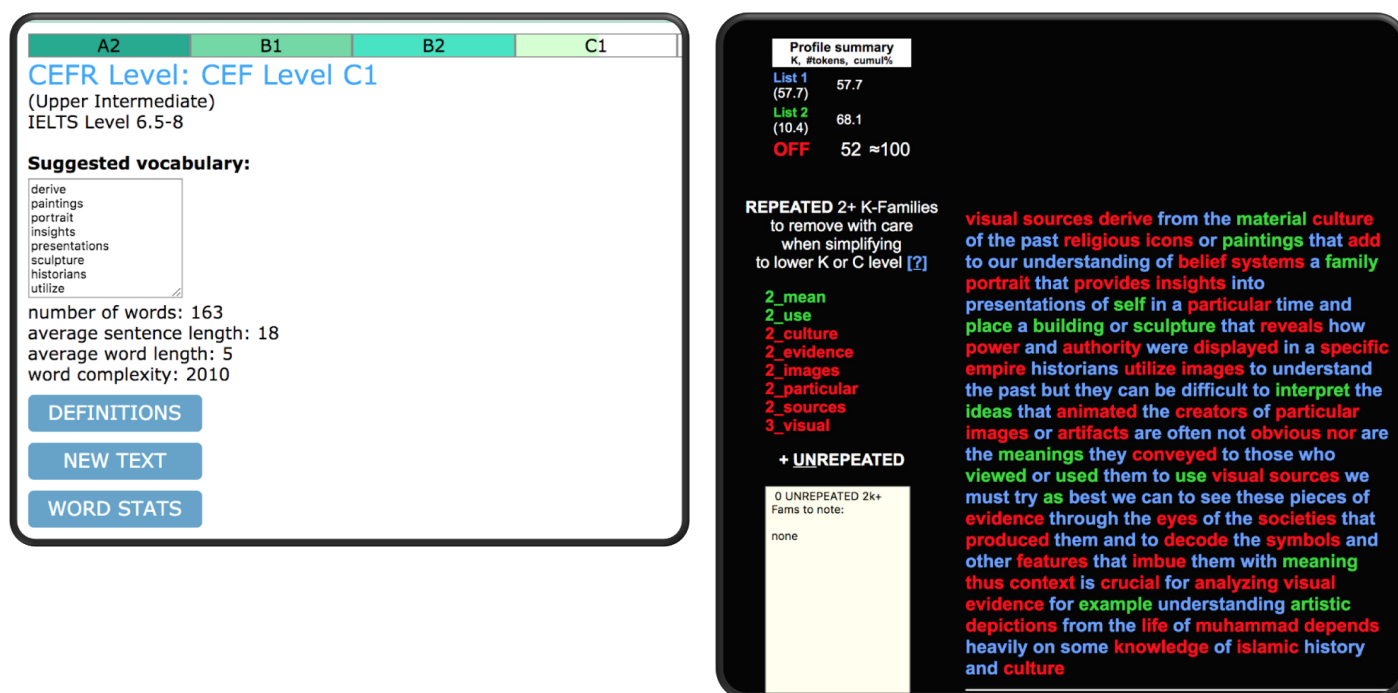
| A2 | B1 | B2 | C1 |
|---|---|---|---|

CEFR Level: CEF Level C1
(Upper Intermediate)
IELTS Level 6.5-8

**Suggested vocabulary:**

derive
paintings
portrait
insights
presentations
sculpture
historians
utilize

number of words: 163
average sentence length: 18
average word length: 5
word complexity: 2010

DEFINITIONS

NEW TEXT

WORD STATS

Profile summary
K, #tokens, cumul%

List 1 (57.7) 57.7
List 2 (10.4) 68.1
OFF 52 ≈100

REPEATED 2+ K-Families to remove with care when simplifying to lower K or C level [?]

2_mean
2_use
2_culture
2_evidence
2_images
2_particular
2_sources
3_visual

+ UNREPEATED

0 UNREPEATED 2k+ Fams to note:

none

visual sources derive from the material culture of the past religious icons or paintings that add to our understanding of belief systems a family portrait that provides insights into presentations of self in a particular time and place a building or sculpture that reveals how power and authority were displayed in a specific empire historians utilize images to understand the past but they can be difficult to interpret the ideas that animated the creators of particular images or artifacts are often not obvious nor are the meanings they conveyed to those who viewed or used them to use visual sources we must try as best we can to see these pieces of evidence through the eyes of the societies that produced them and to decode the symbols and other features that imbue them with meaning thus context is crucial for analyzing visual evidence for example understanding artistic depictions from the life of muhammad depends heavily on some knowledge of islamic history and culture